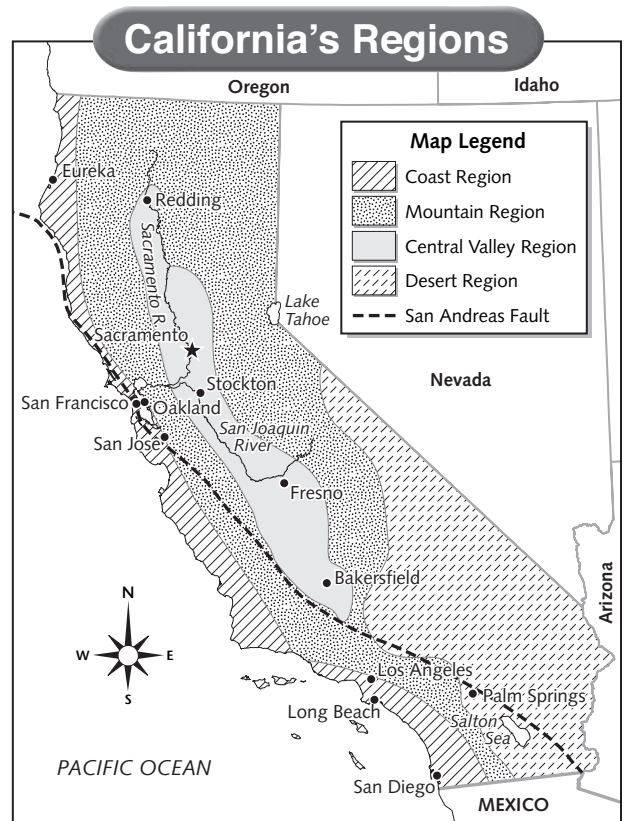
California's Regions

Oregon
Idaho

Map Legend
Coast Region
Mountain Region
Central Valley Region
Desert Region
San Andreas Fault

Eureka
Redding
Sacramento R.
Lake Tahoe
Sacramento
Stockton
San Francisco
Oakland
San Jose
San Joaquin River
Fresno
Nevada
Bakersfield
Arizona
N
W
E
S
Los Angeles
Palm Springs
Long Beach
Salton Sea
PACIFIC OCEAN
San Diego
MEXICO